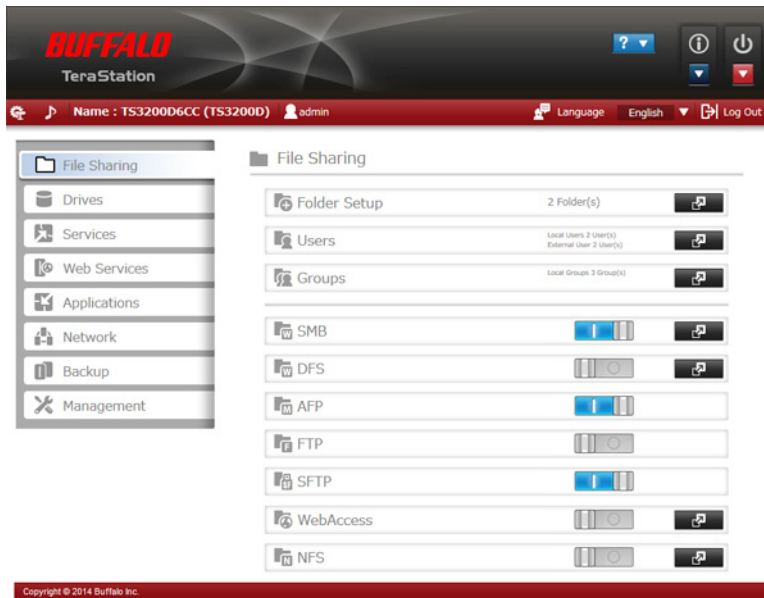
BUFFALO
TeraStation

?

Name : TS3200D6CC (TS3200D) admin Language English Log Out

File Sharing
Drives
Services
Web Services
Applications
Network
Backup
Management

File Sharing

Folder Setup 2 Folder(s)
Users Local Users 2 User(s) External User 2 User(s)
Groups Local Groups 3 Group(s)

SMB
DFS
AFP
FTP
SFTP
WebAccess
NFS

Copyright © 2014 Buffalo Inc.